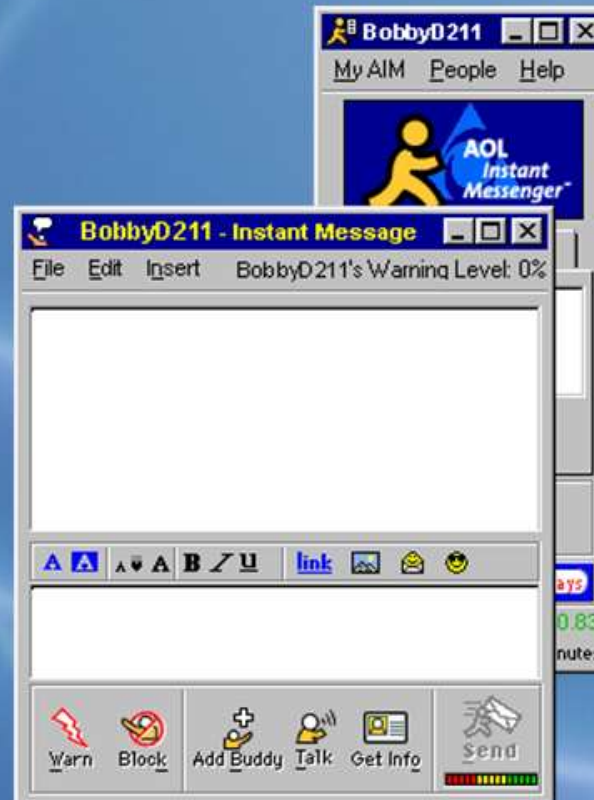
BobbyD211

My AIM People Help

AOL Instant Messenger

BobbyD211 - Instant Message

File Edit Insert BobbyD211's Warning Level: 0%

A A A A B I U link

ays

0.83

nute

Warn Block Add Buddy Talk Get Info Send